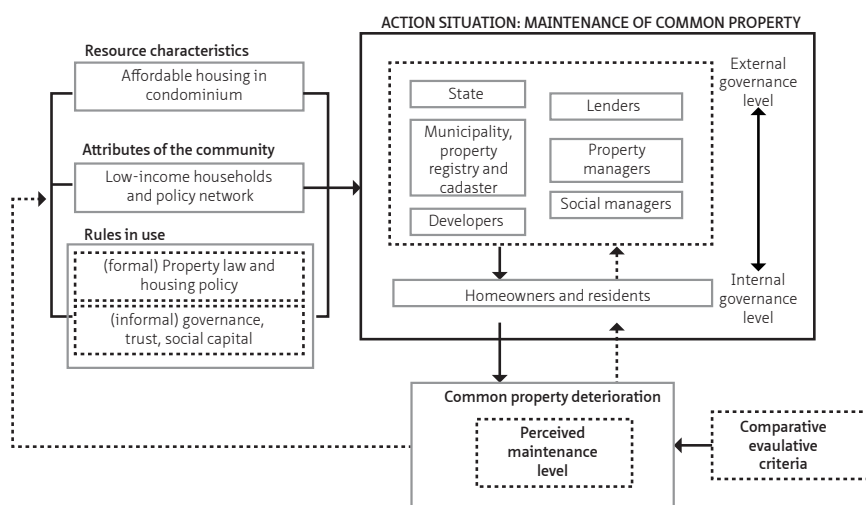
Resource characteristics

Affordable housing in condominium

Attributes of the community

Low-income households and policy network

Rules in use

(formal) Property law and housing policy

(informal) governance, trust, social capital

ACTION SITUATION: MAINTENANCE OF COMMON PROPERTY

State

Municipality, property registry and cadaster

Developers

Lenders

Property managers

Social managers

External governance level

Homeowners and residents

Internal governance level

Common property deterioration

Perceived maintenance level

Comparative evaulative criteria